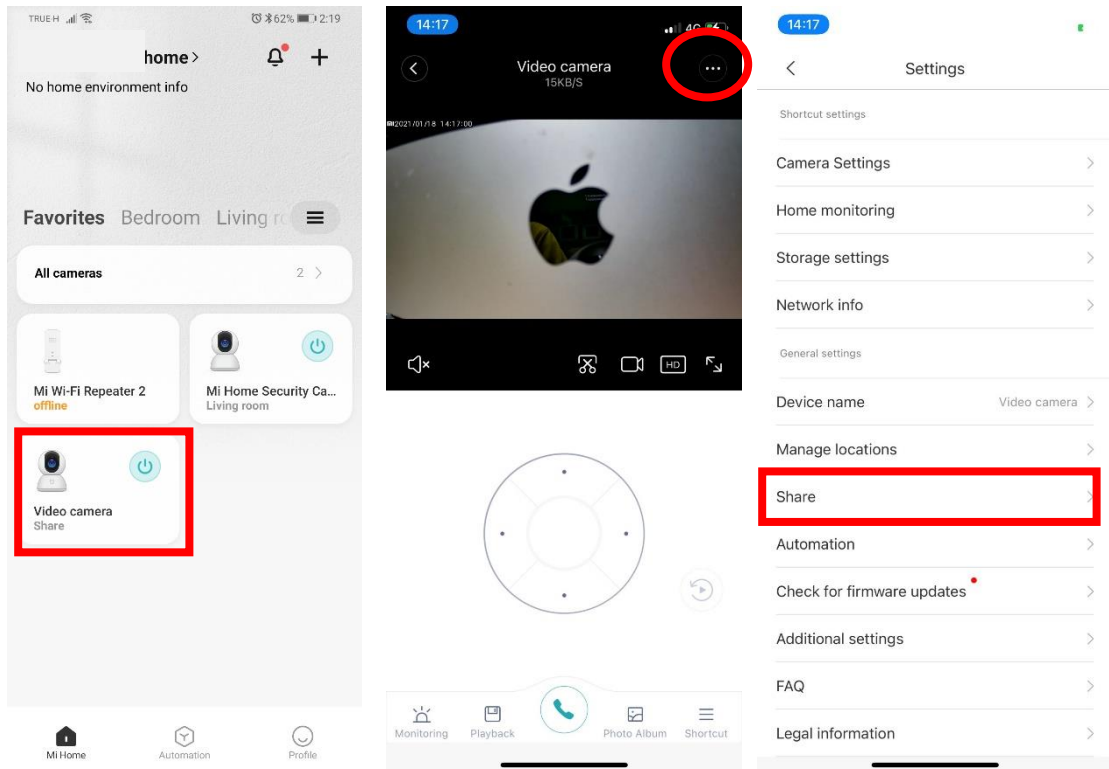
TRUE H 62% 2:19

home >

No home environment info

Favorites Bedroom Living r

All cameras 2 >

Mi Wi-Fi Repeater 2
offline

Mi Home Security Ca...
Living room

Video camera
Share

Mi Home Automation Profile

14:17 4G

Video camera
15KB/S

2021/01/18 14:17:00

HD

Monitoring Playback Photo Album Shortcut

14:17

Settings

Shortcut settings

Camera Settings

Home monitoring

Storage settings

Network info

General settings

Device name Video camera

Manage locations

Share

Automation

Check for firmware updates

Additional settings

FAQ

Legal information